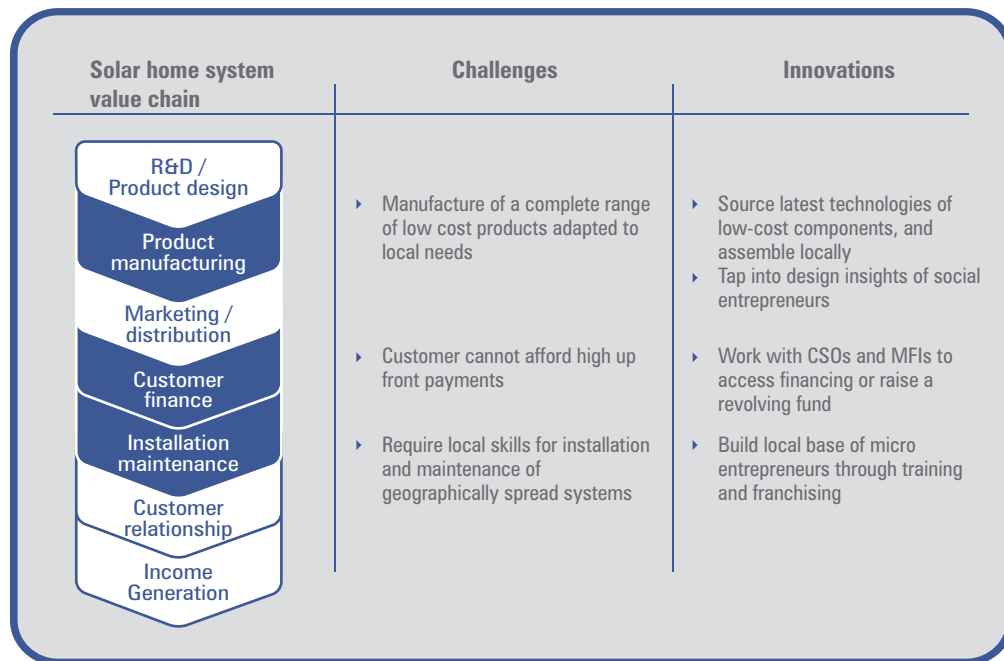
Solar home system value chain

Challenges

Innovations

R&D / Product design

Product manufacturing

Marketing / distribution

Customer finance

Installation maintenance

Customer relationship

Income Generation

‣ Manufacture of a complete range of low cost products adapted to local needs

‣ Customer cannot afford high up front payments

‣ Require local skills for installation and maintenance of geographically spread systems

‣ Source latest technologies of low-cost components, and assemble locally
‣ Tap into design insights of social entrepreneurs

‣ Work with CSOs and MFIs to access financing or raise a revolving fund

‣ Build local base of micro entrepreneurs through training and franchising